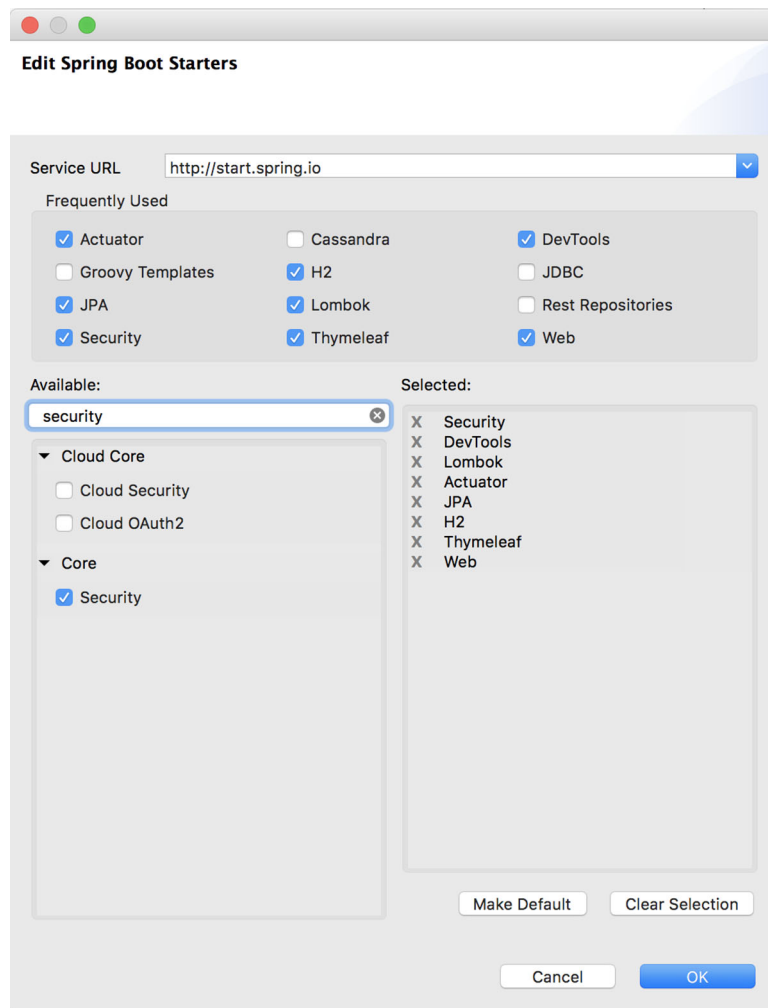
Edit Spring Boot Starters

Service URL http://start.spring.io

Frequently Used

Actuator
Cassandra
DevTools
Groovy Templates
H2
JDBC
JPA
Lombok
Rest Repositories
Security
Thymeleaf
Web

Available:

security

Cloud Core
Cloud Security
Cloud OAuth2
Core
Security

Selected:

X Security
X DevTools
X Lombok
X Actuator
X JPA
X H2
X Thymeleaf
X Web

Make Default Clear Selection

Cancel OK